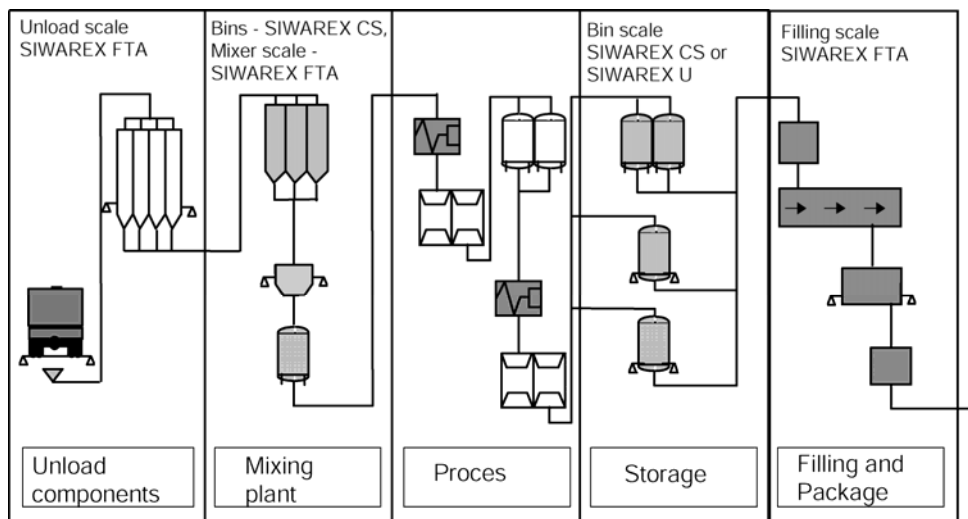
Unload scale SIWAREX FTA

Bins - SIWAREX CS, Mixer scale - SIWAREX FTA

Bin scale SIWAREX CS or SIWAREX U

Filling scale SIWAREX FTA

Unload components

Mixing plant

Proces

Storage

Filling and Package